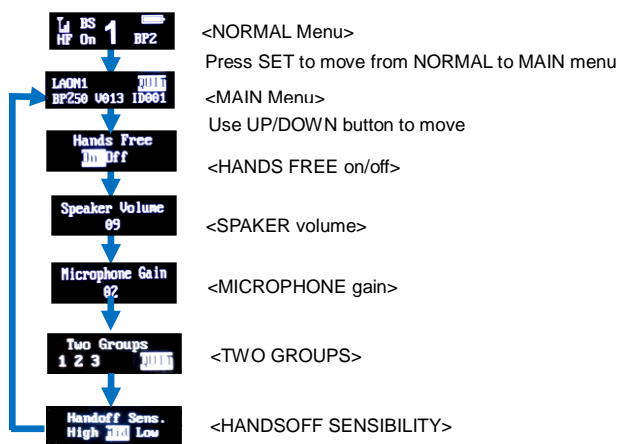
BS
HF On 1 BP2

<NORMAL Menu>
Press SET to move from NORMAL to MAIN menu

LAON1 QUIT
BP250 V013 ID001

<MAIN Menu>
Use UP/DOWN button to move

Hands Free
On Off

<HANDS FREE on/off>

Speaker Volume
09

<SPAKER volume>

Microphone Gain
02

<MICROPHONE gain>

Two Groups
1 2 3 QUIT

<TWO GROUPS>

Handoff Sens.
High Mid Low

<HANDSOFF SENSIBILITY>